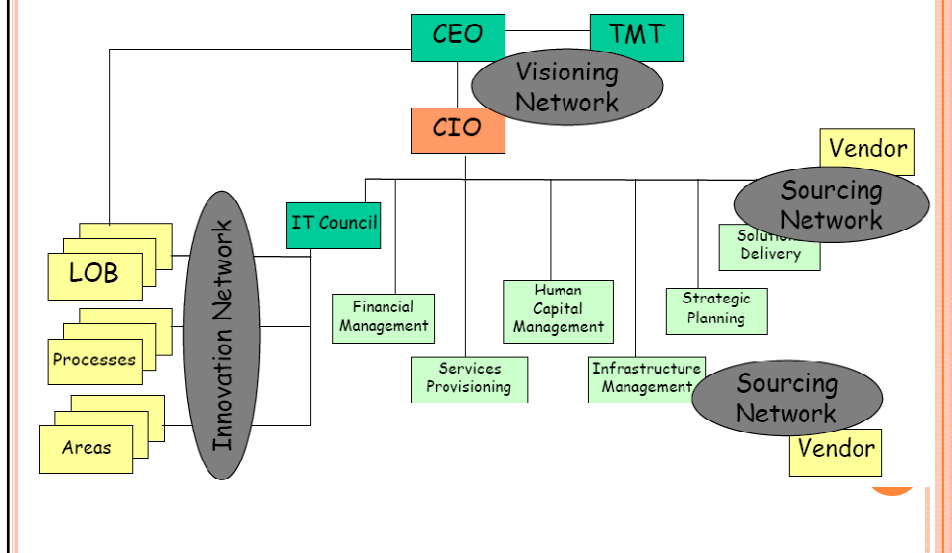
CEO
TMT
Visioning Network
CIO
Vendor
Sourcing Network
IT Council
Solution Delivery
LOB
Innovation Network
Human Capital Management
Strategic Planning
Financial Management
Processes
Services Provisioning
Infrastructure Management
Sourcing Network
Areas
Vendor